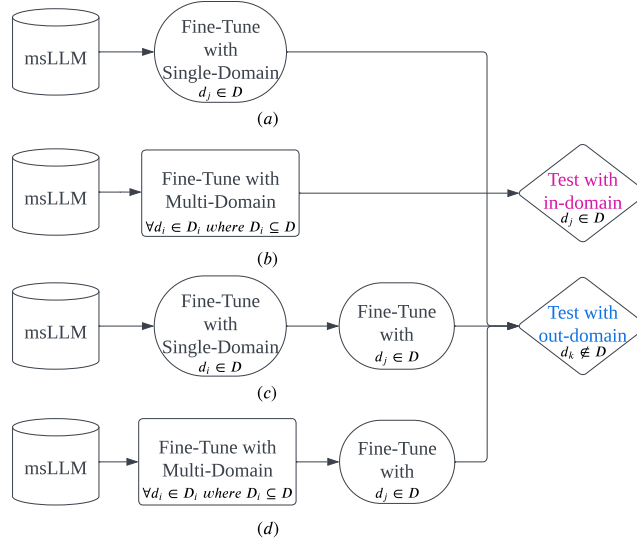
msLLM

Fine-Tune with Single-Domain
$d_j \in D$

$(a)$

msLLM

Fine-Tune with Multi-Domain
$\forall d_i \in D_i$ $where$ $D_i \subseteq D$

$(b)$

Test with in-domain
$d_j \in D$

msLLM

Fine-Tune with Single-Domain
$d_i \in D$

Fine-Tune with
$d_j \in D$

Test with out-domain
$d_k \notin D$

$(c)$

msLLM

Fine-Tune with Multi-Domain
$\forall d_i \in D_i$ $where$ $D_i \subseteq D$

Fine-Tune with
$d_j \in D$

$(d)$